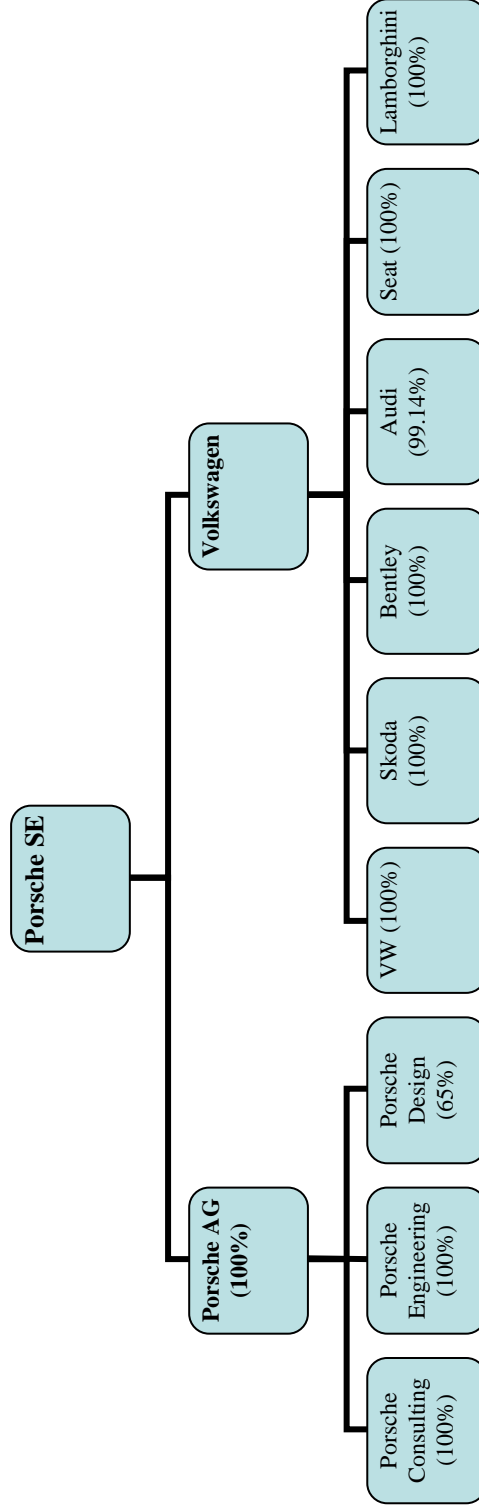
Porsche SE

Porsche AG (100%)

Volkswagen

Porsche Consulting (100%)

Porsche Engineering (100%)

Porsche Design (65%)

VW (100%)

Skoda (100%)

Bentley (100%)

Audi (99.14%)

Seat (100%)

Lamborghini (100%)